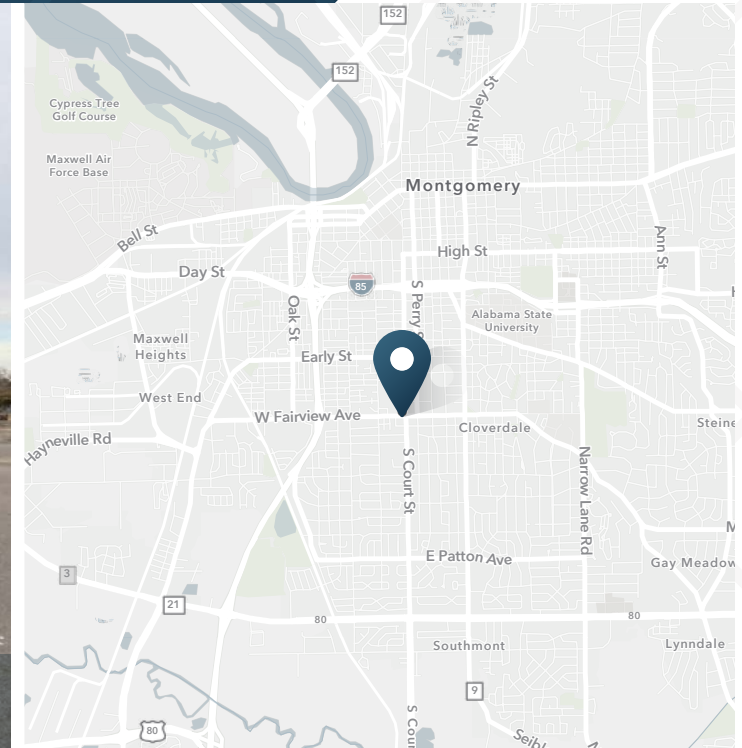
152
152
N Ripley St
Cypress Tree Golf Course
Maxwell Air Force Base
Montgomery
Bell St
Ann St
High St
Day St
85
S Perry St
Oak St
Alabama State University
Maxwell Heights
Early St
West End
W Fairview Ave
Cloverdale
Steine
Hayneville Rd
S Court St
Narrow Lane Rd
E Patton Ave
Gay Meadow
3
21
80
80
Southmont
Lynndale
9
80
S Court St
Seibl